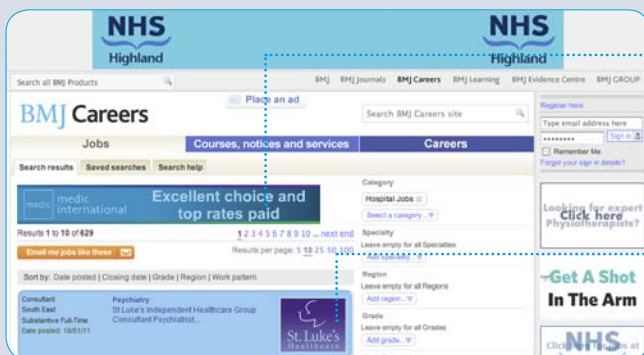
NHS
Highland

NHS
Highland

Search all BMJ Products

BMJ BMJ Journals BMJ Careers BMJ Learning BMJ Evidence Centre BMJ GROUP

BMJ Careers

Place an ad

Search BMJ Careers site

Register here

Type email address here

Sign in

Remember Me

Forgot your sign in details?

Jobs

Courses, notices and services

Careers

Search results

Saved searches

Search help

medic international

Excellent choice and top rates paid

Results 1 to 10 of 629

1 2 3 4 5 6 7 8 9 10 ... next end

Results per page: 5 10 25 50 100

Email me jobs like these

Sort by: Date posted | Closing date | Grade | Region | Work pattern

Consultant
South East
Substantive Full-Time
Date posted: 18/01/11

Psychiatry
St Luke's Independent Healthcare Group
Consultant Psychiatrist...

St. Luke's Healthcare

Category

Hospital Jobs

Select a category...

Specialty

Leave empty for all Specialties

Add specialty...

Region

Leave empty for all Regions

Add region...

Grade

Leave empty for all Grades

Add grade...

Looking for expert Physiotherapists? Click here

Get A Shot In The Arm

NHS

Click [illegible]